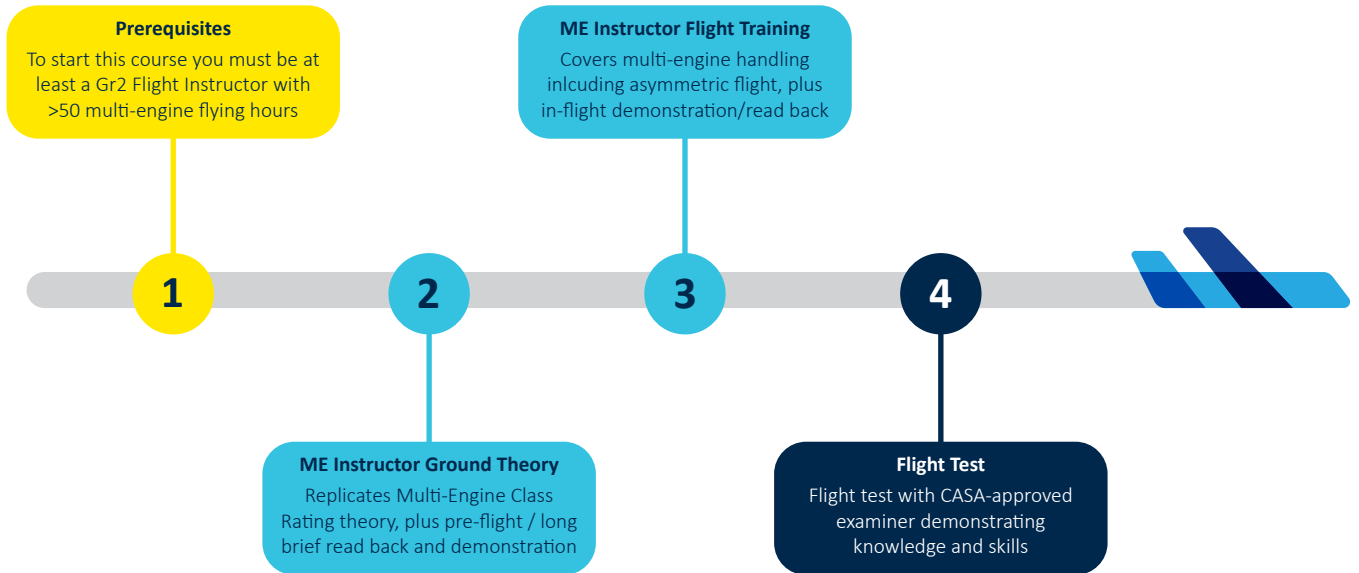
Prerequisites
To start this course you must be at least a Gr2 Flight Instructor with >50 multi-engine flying hours

ME Instructor Flight Training
Covers multi-engine handling inlcuding asymmetric flight, plus in-flight demonstration/read back

1

2

3

4

ME Instructor Ground Theory
Replicates Multi-Engine Class Rating theory, plus pre-flight / long brief read back and demonstration

Flight Test
Flight test with CASA-approved examiner demonstrating knowledge and skills